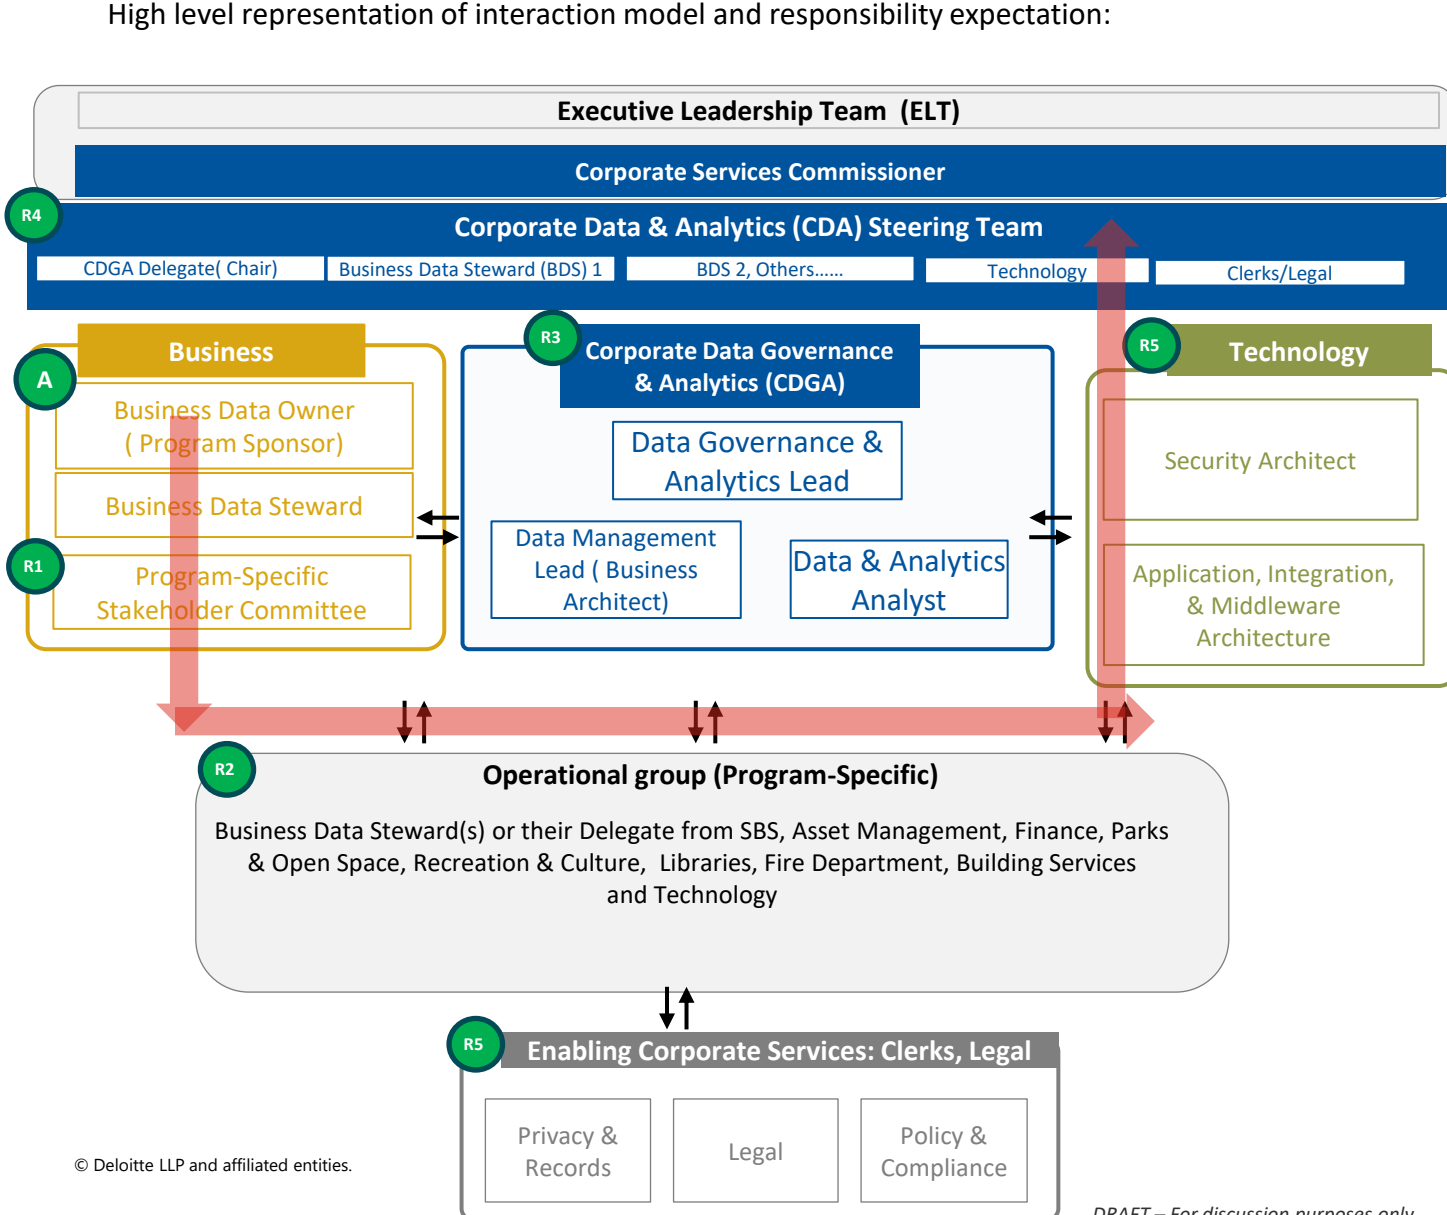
High level representation of interaction model and responsibility expectation:

Executive Leadership Team (ELT)

Corporate Services Commissioner

R4

Corporate Data & Analytics (CDA) Steering Team

CDGA Delegate( Chair)

Business Data Steward (BDS) 1

BDS 2, Others......

Technology

Clerks/Legal

Business

A

Business Data Owner ( Program Sponsor)

Business Data Steward

R1

Program-Specific Stakeholder Committee

R3

Corporate Data Governance & Analytics (CDGA)

Data Governance & Analytics Lead

Data Management Lead ( Business Architect)

Data & Analytics Analyst

R5

Technology

Security Architect

Application, Integration, & Middleware Architecture

R2

Operational group (Program-Specific)

Business Data Steward(s) or their Delegate from SBS, Asset Management, Finance, Parks & Open Space, Recreation & Culture, Libraries, Fire Department, Building Services and Technology

R5

Enabling Corporate Services: Clerks, Legal

Privacy & Records

Legal

Policy & Compliance

© Deloitte LLP and affiliated entities.

DRAFT – For discussion purposes only